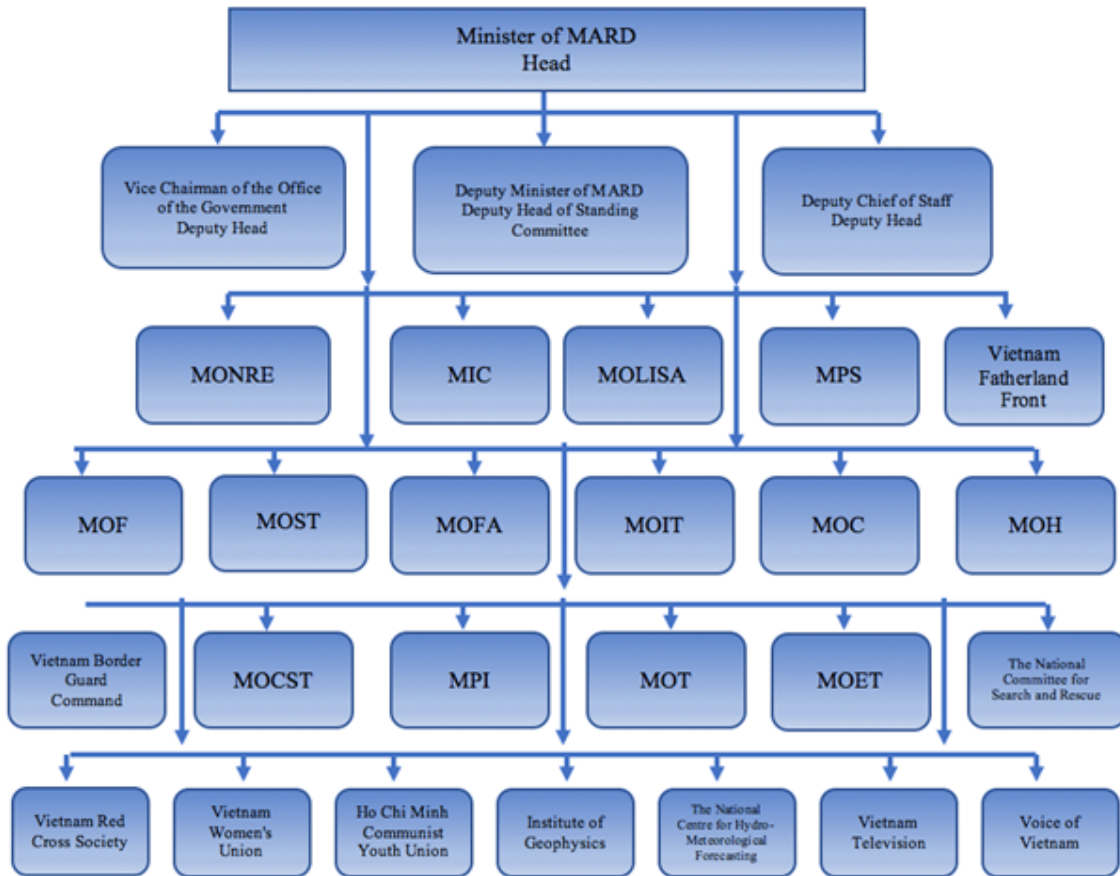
Minister of MARD
Head

Vice Chairman of the Office of the Government
Deputy Head

Deputy Minister of MARD
Deputy Head of Standing Committee

Deputy Chief of Staff
Deputy Head

MONRE

MIC

MOLISA

MPS

Vietnam Fatherland Front

MOF

MOST

MOFA

MOIT

MOC

MOH

Vietnam Border Guard Command

MOCST

MPI

MOT

MOET

The National Committee for Search and Rescue

Vietnam Red Cross Society

Vietnam Women's Union

Ho Chi Minh Communist Youth Union

Institute of Geophysics

The National Centre for Hydro-Meteorological Forecasting

Vietnam Television

Voice of Vietnam